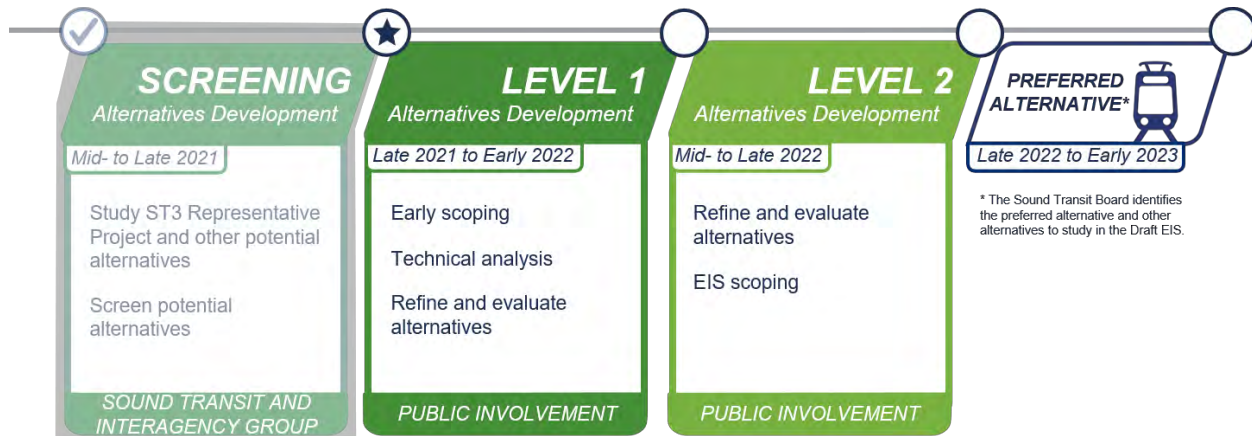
SCREENING
Alternatives Development
Mid- to Late 2021
Study ST3 Representative Project and other potential alternatives
Screen potential alternatives
SOUND TRANSIT AND INTERAGENCY GROUP

LEVEL 1
Alternatives Development
Late 2021 to Early 2022
Early scoping
Technical analysis
Refine and evaluate alternatives
PUBLIC INVOLVEMENT

LEVEL 2
Alternatives Development
Mid- to Late 2022
Refine and evaluate alternatives
EIS scoping
PUBLIC INVOLVEMENT

PREFERRED ALTERNATIVE*
Late 2022 to Early 2023
* The Sound Transit Board identifies the preferred alternative and other alternatives to study in the Draft EIS.